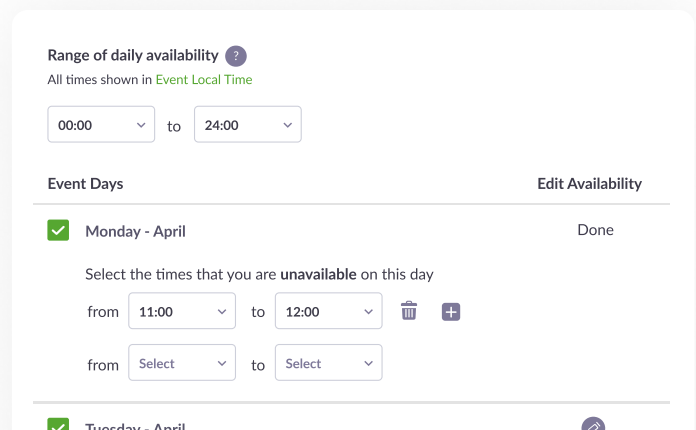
Range of daily availability ?
All times shown in Event Local Time

00:00 to 24:00

Event Days Edit Availability

Monday - April Done

Select the times that you are **unavailable** on this day

from 11:00 to 12:00

from Select to Select

Tuesday - April